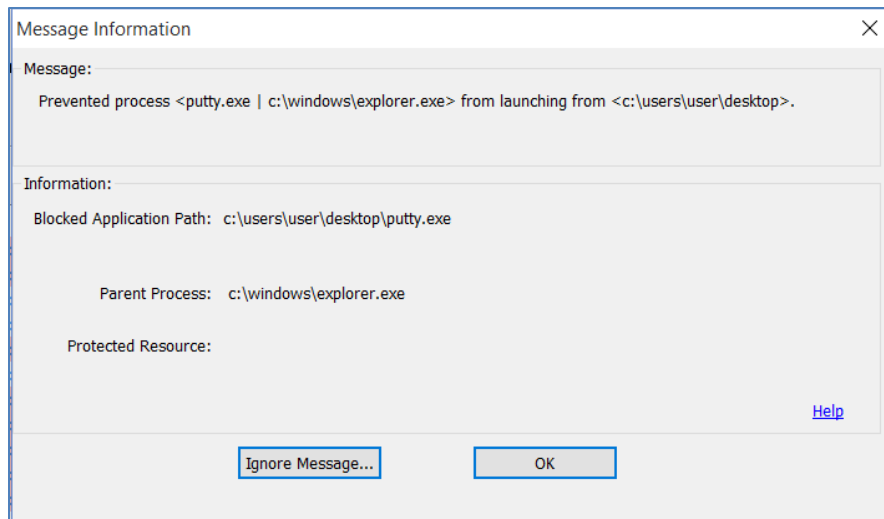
Message Information

Message:

Prevented process <putty.exe | c:\windows\explorer.exe> from launching from <c:\users\user\desktop>.

Information:

Blocked Application Path: c:\users\user\desktop\putty.exe

Parent Process: c:\windows\explorer.exe

Protected Resource:

Help

Ignore Message...

OK